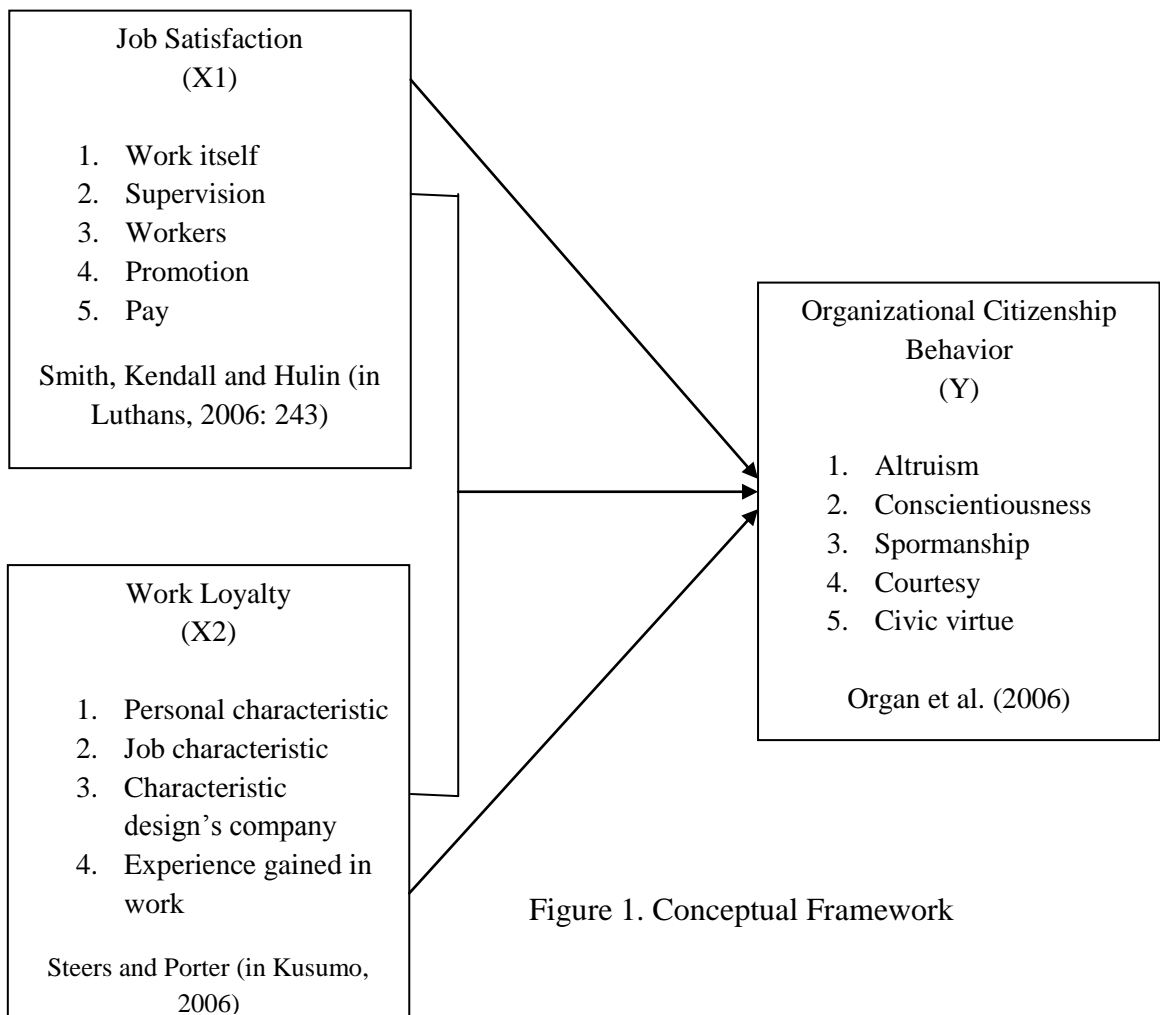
Job Satisfaction
(X1)

1. Work itself
2. Supervision
3. Workers
4. Promotion
5. Pay

Smith, Kendall and Hulin (in Luthans, 2006: 243)

Work Loyalty
(X2)

1. Personal characteristic
2. Job characteristic
3. Characteristic design's company
4. Experience gained in work

Steers and Porter (in Kusumo, 2006)

Organizational Citizenship Behavior
(Y)

1. Altruism
2. Conscientiousness
3. Spormanship
4. Courtesy
5. Civic virtue

Organ et al. (2006)

Figure 1. Conceptual Framework